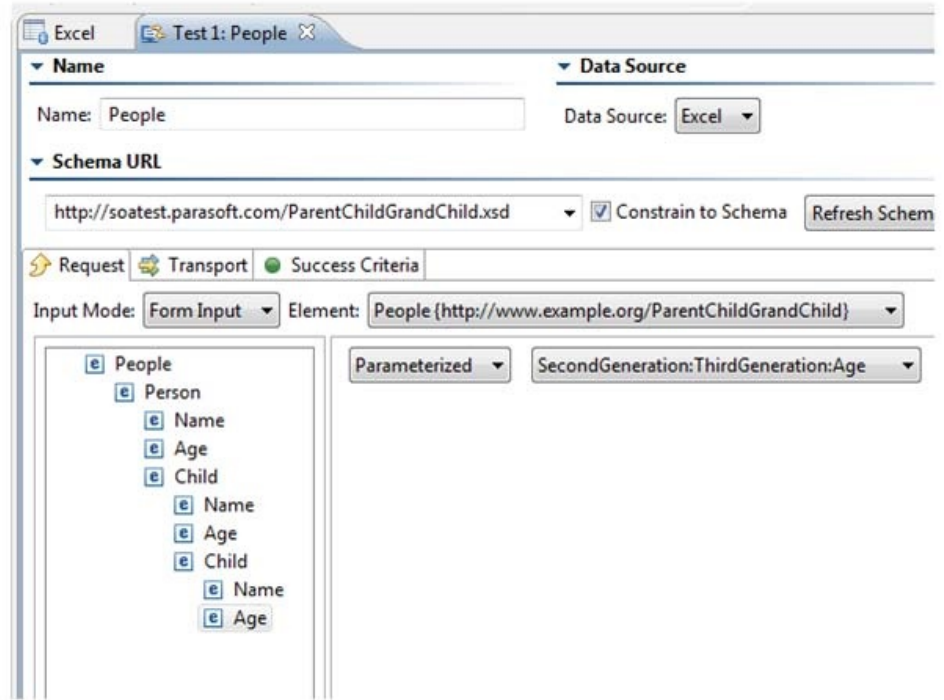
Excel
Test 1: People

Name
Name: People

Data Source
Data Source: Excel

Schema URL
http://soatest.parasoft.com/ParentChildGrandChild.xsd
Constrain to Schema
Refresh Schem

Request
Transport
Success Criteria

Input Mode: Form Input
Element: People {http://www.example.org/ParentChildGrandChild}

e People
e Person
e Name
e Age
e Child
e Name
e Age
e Child
e Name
e Age

Parameterized
SecondGeneration:ThirdGeneration:Age